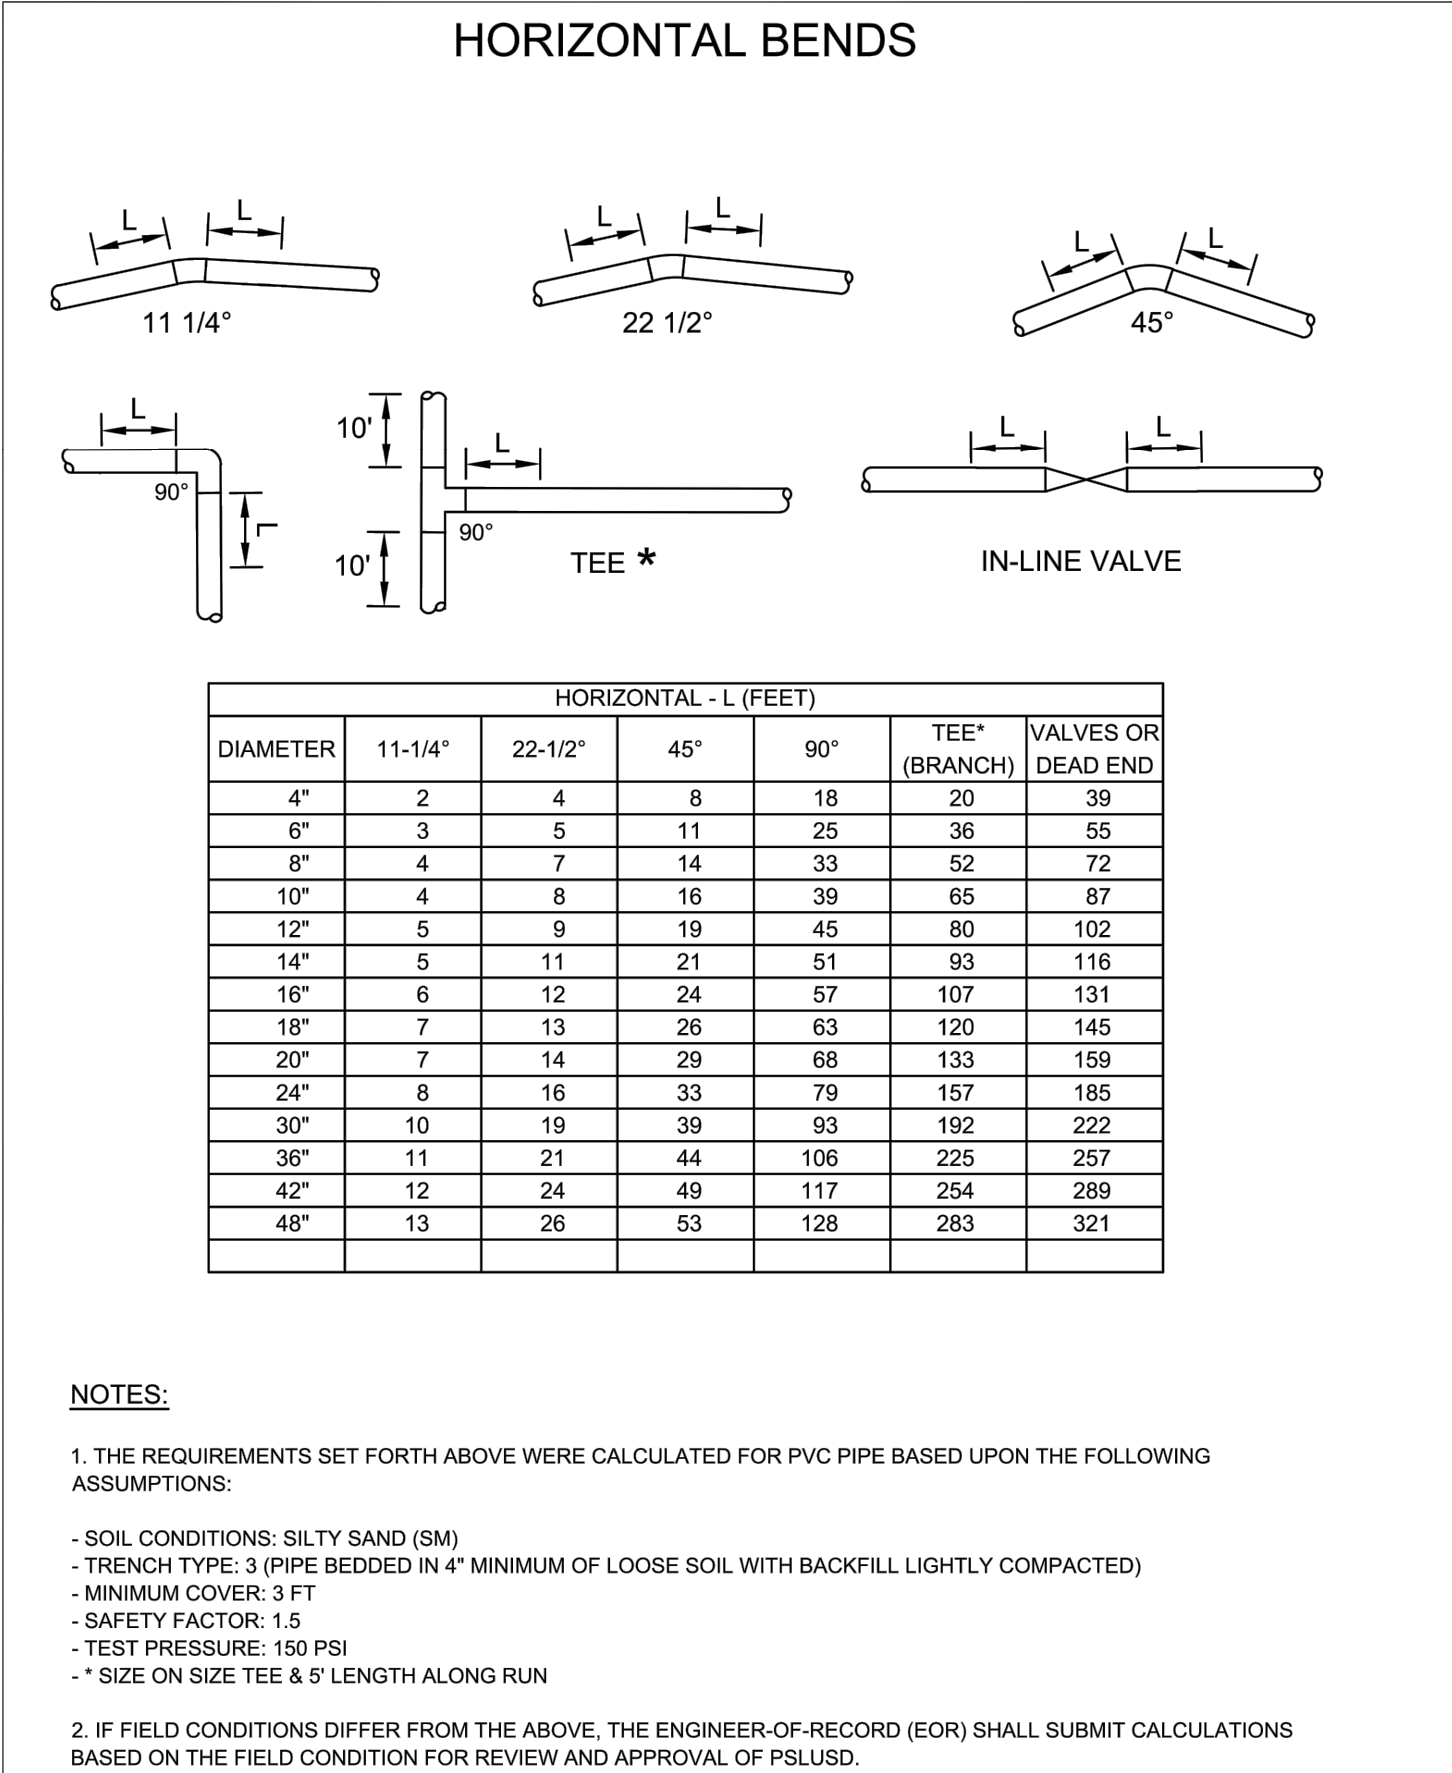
HORIZONTAL BENDS

L L
11 1/4°

L L
22 1/2°

L L
45°

L
90°
L

10'
L
90°
10'
TEE *

L L
IN-LINE VALVE

| HORIZONTAL - L (FEET) | | | | | | |
|---|---|---|---|---|---|---|
| DIAMETER | 11-1/4° | 22-1/2° | 45° | 90° | TEE* (BRANCH) | VALVES OR DEAD END |
| 4" | 2 | 4 | 8 | 18 | 20 | 39 |
| 6" | 3 | 5 | 11 | 25 | 36 | 55 |
| 8" | 4 | 7 | 14 | 33 | 52 | 72 |
| 10" | 4 | 8 | 16 | 39 | 65 | 87 |
| 12" | 5 | 9 | 19 | 45 | 80 | 102 |
| 14" | 5 | 11 | 21 | 51 | 93 | 116 |
| 16" | 6 | 12 | 24 | 57 | 107 | 131 |
| 18" | 7 | 13 | 26 | 63 | 120 | 145 |
| 20" | 7 | 14 | 29 | 68 | 133 | 159 |
| 24" | 8 | 16 | 33 | 79 | 157 | 185 |
| 30" | 10 | 19 | 39 | 93 | 192 | 222 |
| 36" | 11 | 21 | 44 | 106 | 225 | 257 |
| 42" | 12 | 24 | 49 | 117 | 254 | 289 |
| 48" | 13 | 26 | 53 | 128 | 283 | 321 |
| | | | | | | |

NOTES:

1. THE REQUIREMENTS SET FORTH ABOVE WERE CALCULATED FOR PVC PIPE BASED UPON THE FOLLOWING ASSUMPTIONS:

- SOIL CONDITIONS: SILTY SAND (SM)
- TRENCH TYPE: 3 (PIPE BEDDED IN 4" MINIMUM OF LOOSE SOIL WITH BACKFILL LIGHTLY COMPACTED)
- MINIMUM COVER: 3 FT
- SAFETY FACTOR: 1.5
- TEST PRESSURE: 150 PSI
- * SIZE ON SIZE TEE & 5' LENGTH ALONG RUN

2. IF FIELD CONDITIONS DIFFER FROM THE ABOVE, THE ENGINEER-OF-RECORD (EOR) SHALL SUBMIT CALCULATIONS BASED ON THE FIELD CONDITION FOR REVIEW AND APPROVAL OF PSLUSD.